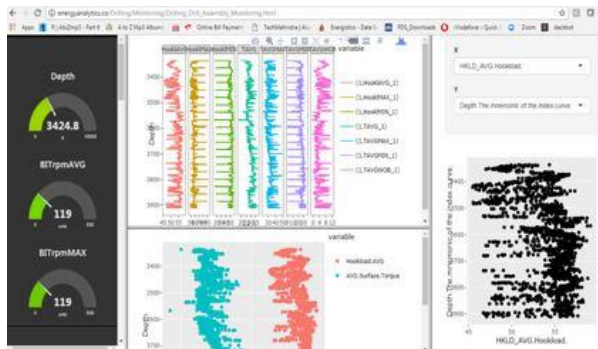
energyanalytics.co/Drilling/Monitoring/Drilling_Drill_Assembly_Monitoring.html

Apps | R | Ato2mp3 - Part 9 | A to Z Mp3 Album | Online Bill Payment | TechMahindra | Energistics - Data S | PDS_Downloads | rYodafone | Quick | Zoom | slackbot

Depth

3424.8

BITrpmAVG

119

BITrpmMAX

119

variable

(1,HookAVG_1)

(1,HookMAX_1)

(1,HookMIN_1)

(1,TAVG_1)

(1,TAVGMAX_1)

(1,TAVGMIN_1)

(1,TAVGWOB_1)

Depth

3400

3300

3200

3100

3000

2900

variable

Hookload.AVG

AVG.Surface.Torque

Depth

X

HKLD_AVG.Hookload.

Y

Depth The mnemonic of the index curve.

Depth The mnemonic of the index curve.

HKLD_AVG.Hookload.

45

50

55